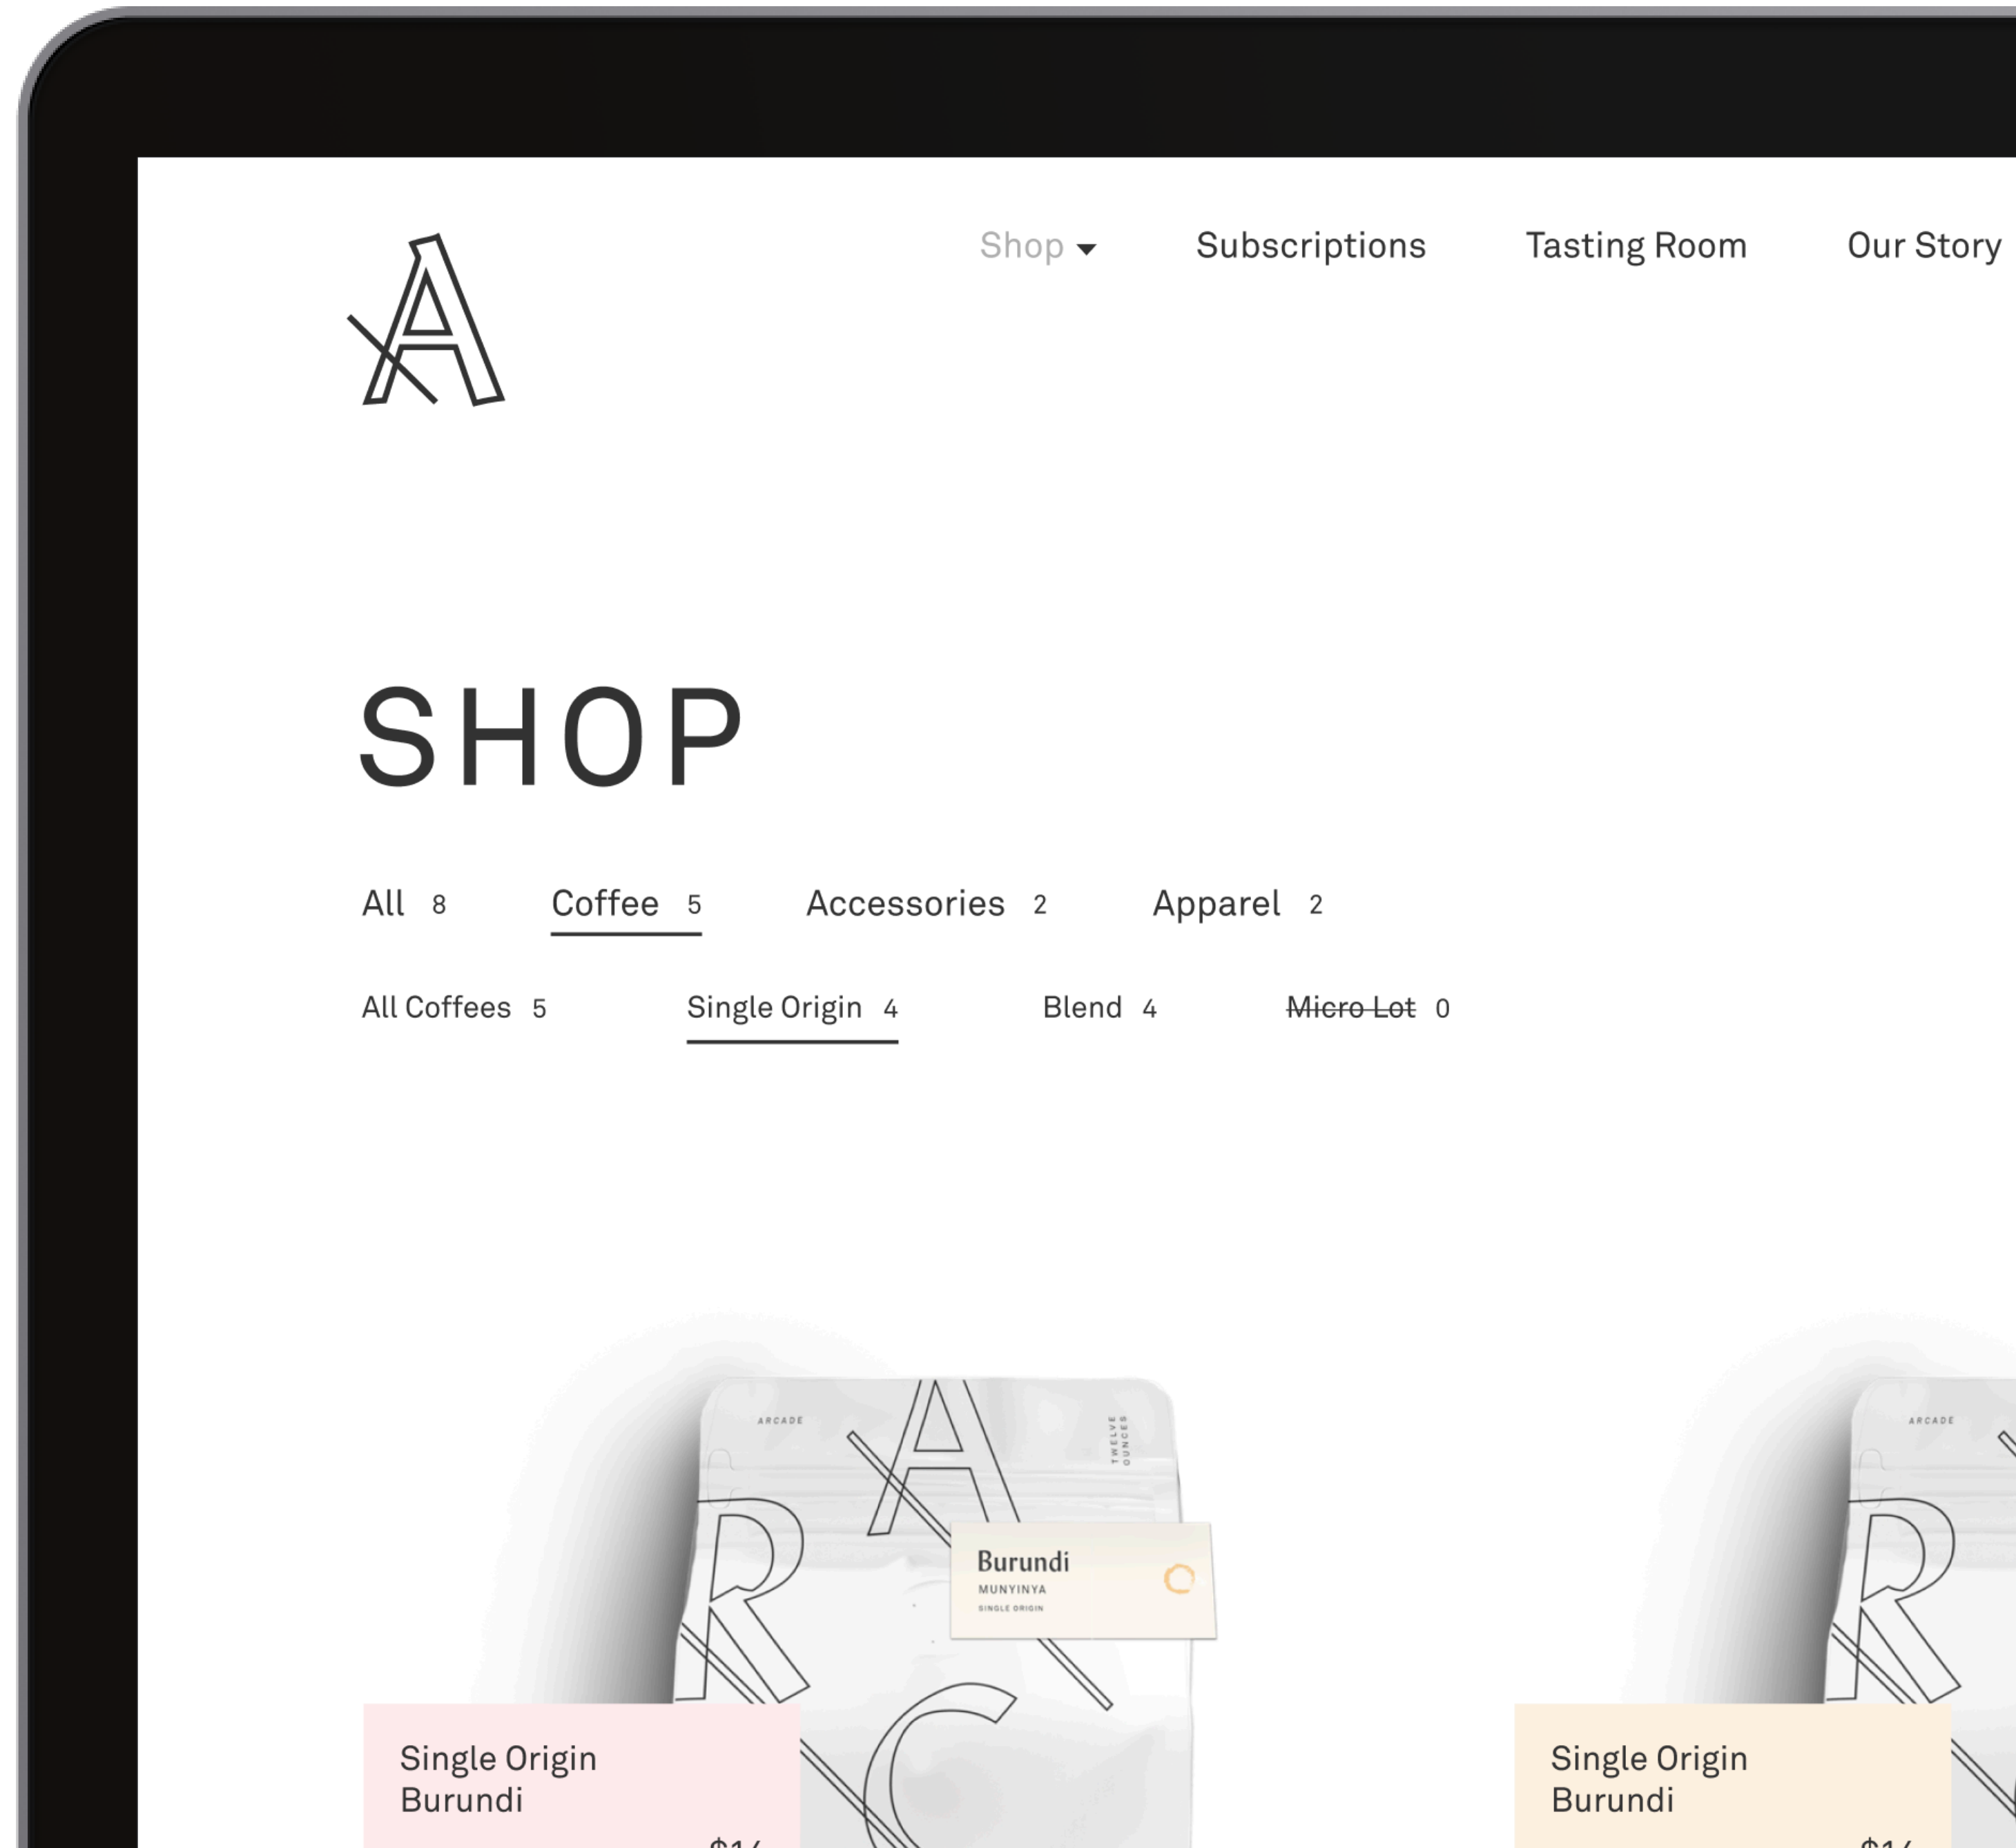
Shop Subscriptions Tasting Room Our Story

SHOP

All 8 Coffee 5 Accessories 2 Apparel 2

All Coffees 5 Single Origin 4 Blend 4 Micro Lot 0

ARCADE
TWELVE OUNCES
Burundi
MUNYINYA
SINGLE ORIGIN

Single Origin Burundi
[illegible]

ARCADE

Single Origin Burundi
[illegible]